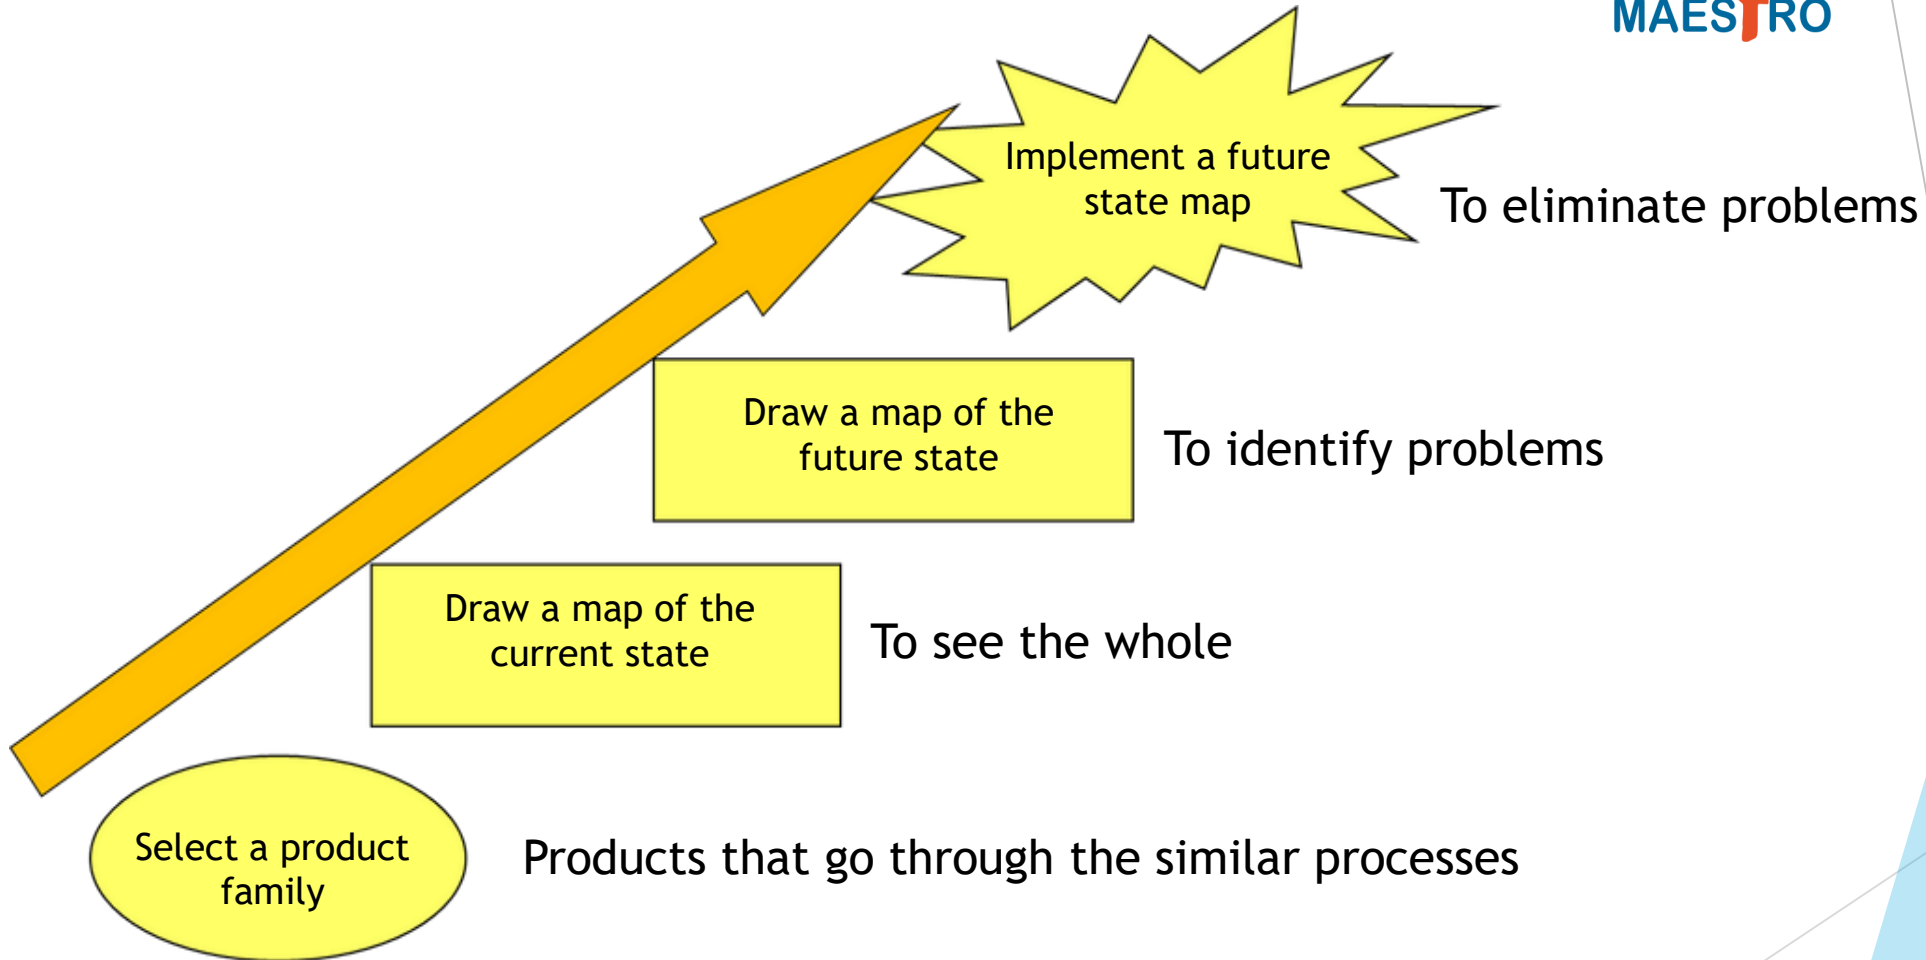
MAESTRO

Implement a future state map

To eliminate problems

Draw a map of the future state

To identify problems

Draw a map of the current state

To see the whole

Select a product family

Products that go through the similar processes